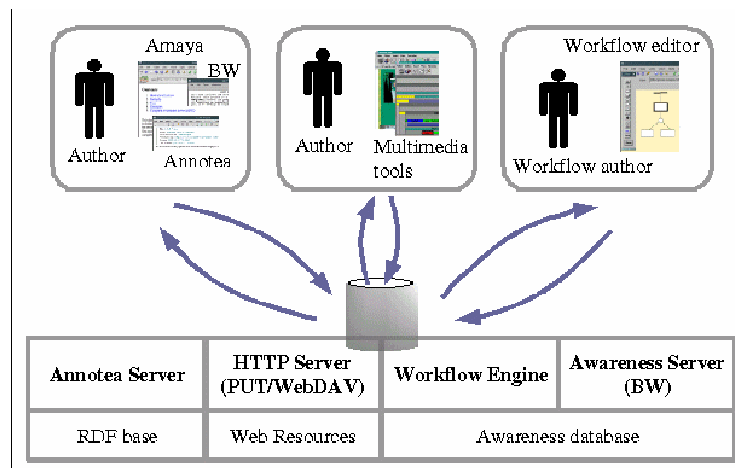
Amaya

BW

Author

Annotea

Author

Multimedia tools

Workflow editor

Workflow author

| Annotea Server | HTTP Server (PUT/WebDAV) | Workflow Engine | Awareness Server (BW) |
|---|---|---|---|
| RDF base | Web Resources | Awareness database | |